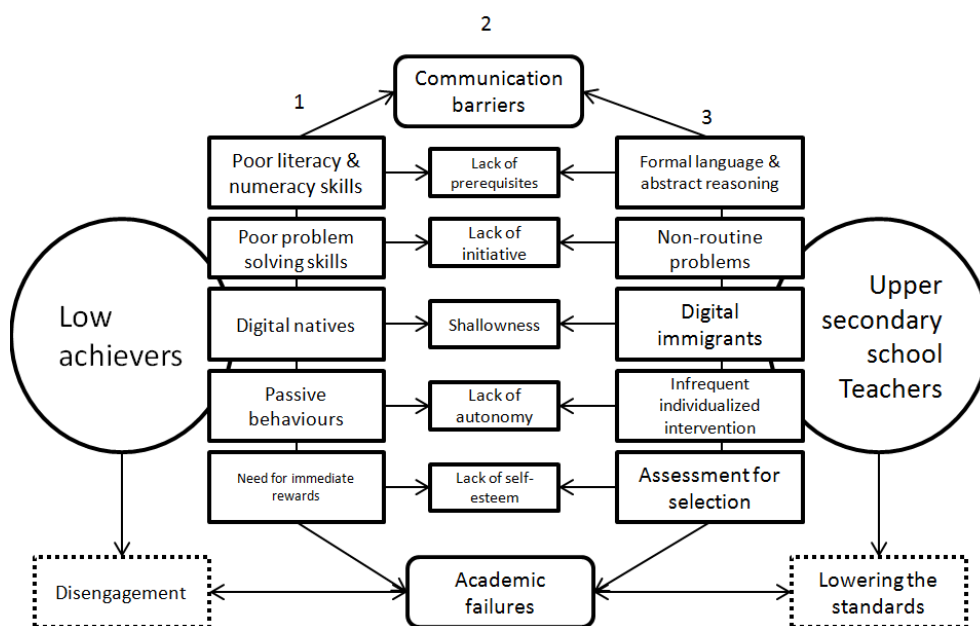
2

Communication barriers

1

3

Poor literacy & numeracy skills

Lack of prerequisites

Formal language & abstract reasoning

Poor problem solving skills

Lack of initiative

Non-routine problems

Low achievers

Digital natives

Shallowness

Digital immigrants

Upper secondary school Teachers

Passive behaviours

Lack of autonomy

Infrequent individualized intervention

Need for immediate rewards

Lack of self-esteem

Assessment for selection

Disengagement

Academic failures

Lowering the standards